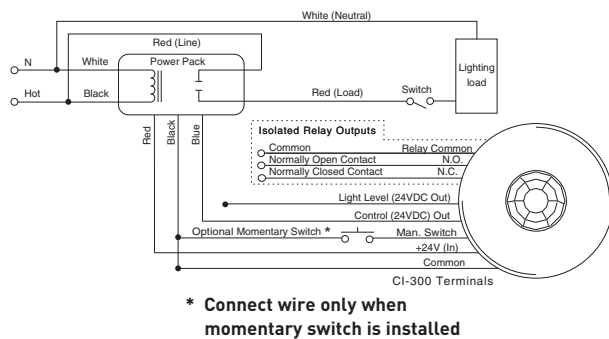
White (Neutral)

Red (Line)

N

White

Power Pack

Lighting load

Hot

Black

Red (Load)

Switch

Red

Black

Blue

Isolated Relay Outputs

Common

Relay Common

Normally Open Contact

N.O.

Normally Closed Contact

N.C.

Light Level (24VDC Out)

Control (24VDC) Out

Optional Momentary Switch *

Man. Switch

+24V (In)

Common

CI-300 Terminals

* Connect wire only when momentary switch is installed